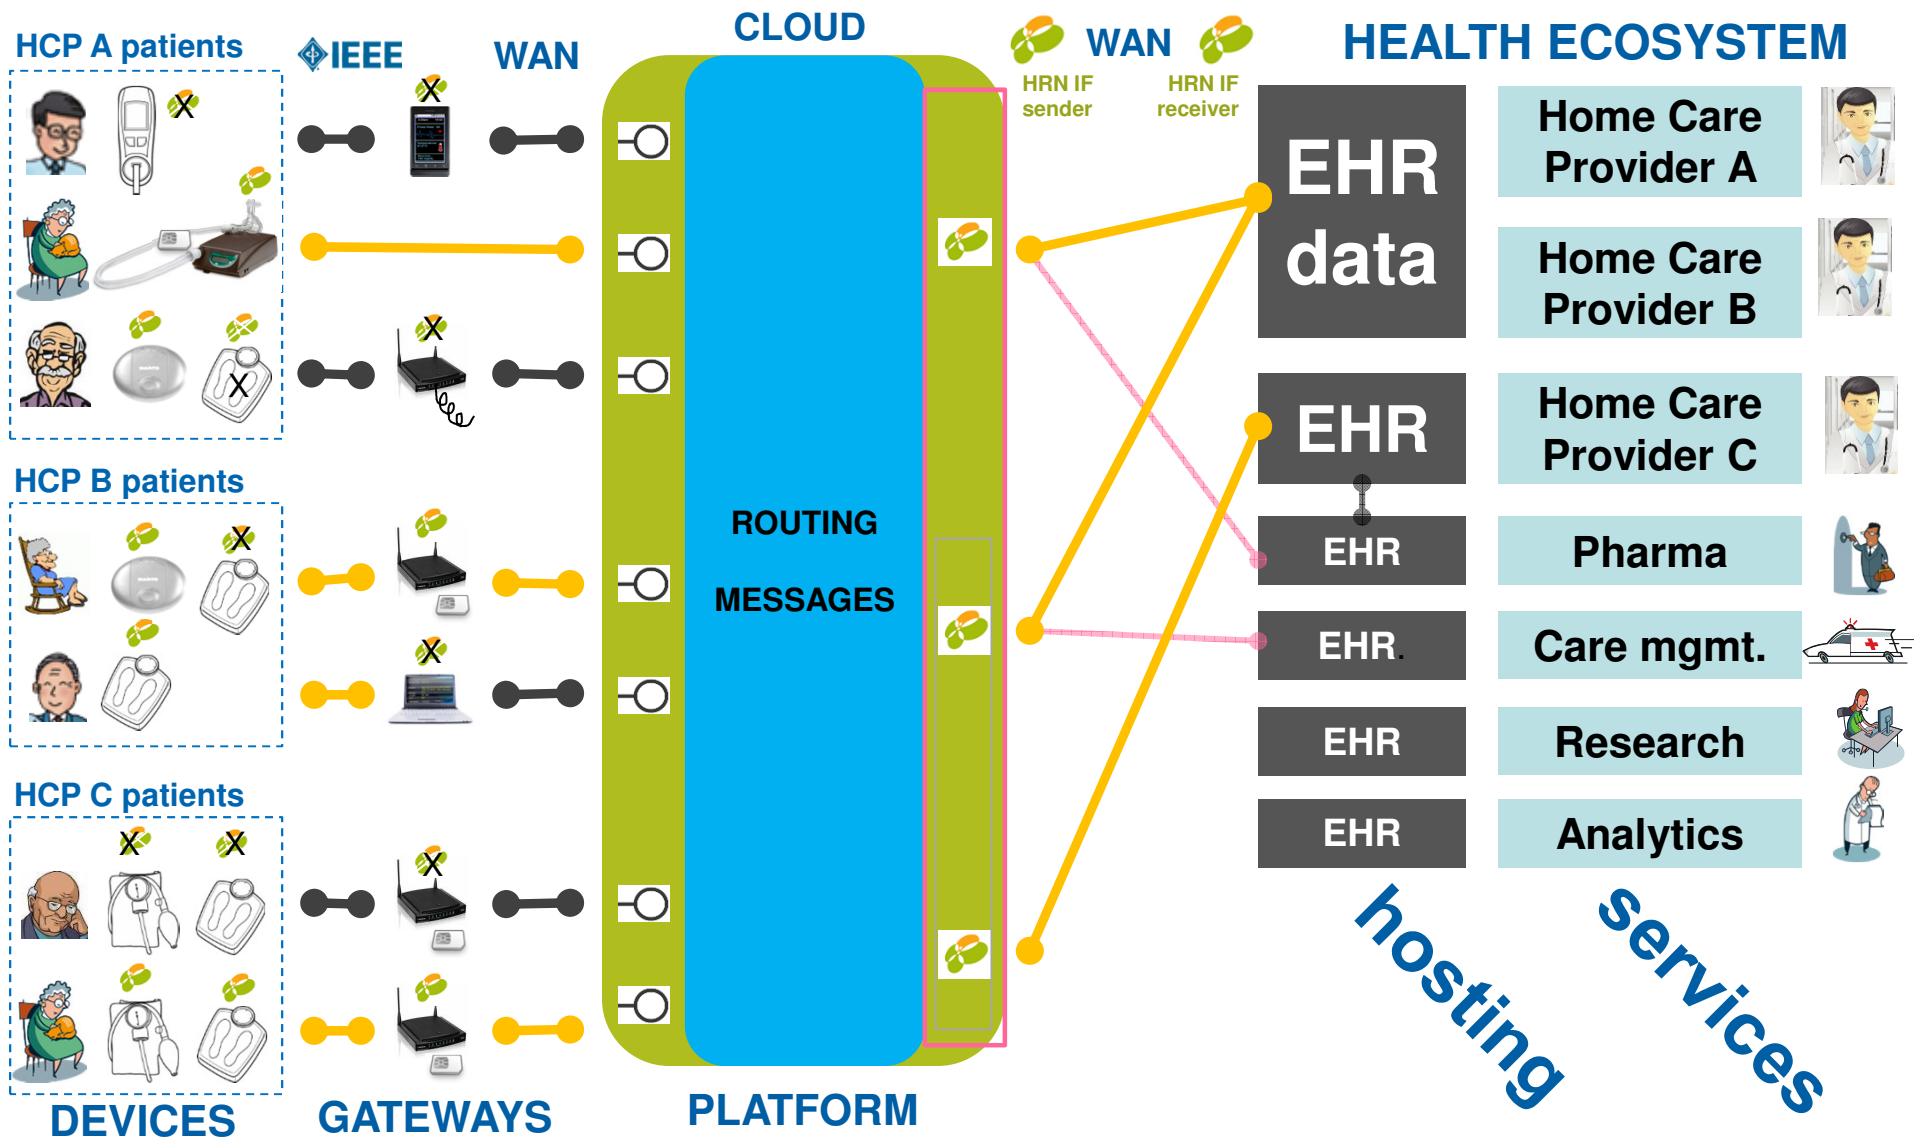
HCP A patients
IEEE
WAN
CLOUD
WAN
HRN IF sender
HRN IF receiver
HEALTH ECOSYSTEM

X
X
X
X

EHR data
Home Care Provider A
Home Care Provider B
EHR
Home Care Provider C
EHR
Pharma
EHR.
Care mgmt.
EHR
Research
EHR
Analytics

ROUTING
MESSAGES

HCP B patients
X
X

HCP C patients
X
X
X

hosting
services

DEVICES
GATEWAYS
PLATFORM